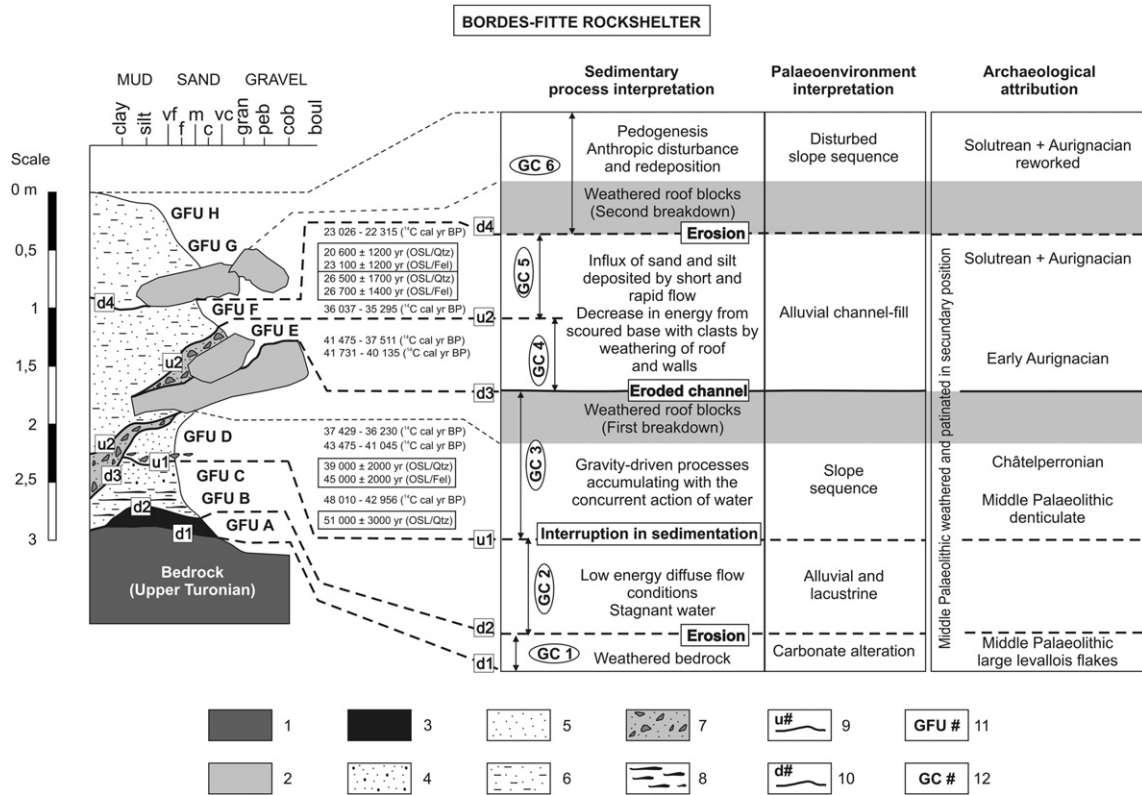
BORDES-FITTE ROCKSHELTER

MUD SAND GRAVEL

clay silt vf f m c vc gran peb cob boul

Scale

0 m

0,5

1

1,5

2

2,5

3

GFU H

GFU G

GFU F

GFU E

GFU D

GFU C

GFU B

GFU A

d4

u2

u2

d3

u1

d2

d1

Bedrock (Upper Turonian)

23 026 - 22 315 ($^{14}$C cal yr BP)

20 600 ± 1200 yr (OSL/Qtz)
23 100 ± 1200 yr (OSL/Fel)
26 500 ± 1700 yr (OSL/Qtz)
26 700 ± 1400 yr (OSL/Fel)

36 037 - 35 295 ($^{14}$C cal yr BP)

41 475 - 37 511 ($^{14}$C cal yr BP)
41 731 - 40 135 ($^{14}$C cal yr BP)

37 429 - 36 230 ($^{14}$C cal yr BP)
43 475 - 41 045 ($^{14}$C cal yr BP)

39 000 ± 2000 yr (OSL/Qtz)
45 000 ± 2000 yr (OSL/Fel)

48 010 - 42 956 ($^{14}$C cal yr BP)

51 000 ± 3000 yr (OSL/Qtz)

d4

u2

d3

u1

d2

d1

| Sedimentary process interpretation | Palaeoenvironment interpretation | Archaeological attribution |
|---|---|---|
| GC 6 Pedogenesis Anthropic disturbance and redeposition | Disturbed slope sequence | Solutrean + Aurignacian reworked |
| Weathered roof blocks (Second breakdown) | | |
| Erosion | | |
| GC 5 Influx of sand and silt deposited by short and rapid flow | Alluvial channel-fill | Solutrean + Aurignacian |
| GC 4 Decrease in energy from scoured base with clasts by weathering of roof and walls | | Early Aurignacian |
| Eroded channel | | |
| Weathered roof blocks (First breakdown) | | |
| GC 3 Gravity-driven processes accumulating with the concurrent action of water | Slope sequence | Châtelperronian |
| | | Middle Palaeolithic denticulate |
| Interruption in sedimentation | | |
| GC 2 Low energy diffuse flow conditions Stagnant water | Alluvial and lacustrine | |
| Erosion | | |
| GC 1 Weathered bedrock | Carbonate alteration | Middle Palaeolithic large levallois flakes |

Middle Palaeolithic weathered and patinated in secondary position

1 2 3 4 5 6 7 8 u# 9 d# 10 GFU # 11 GC # 12